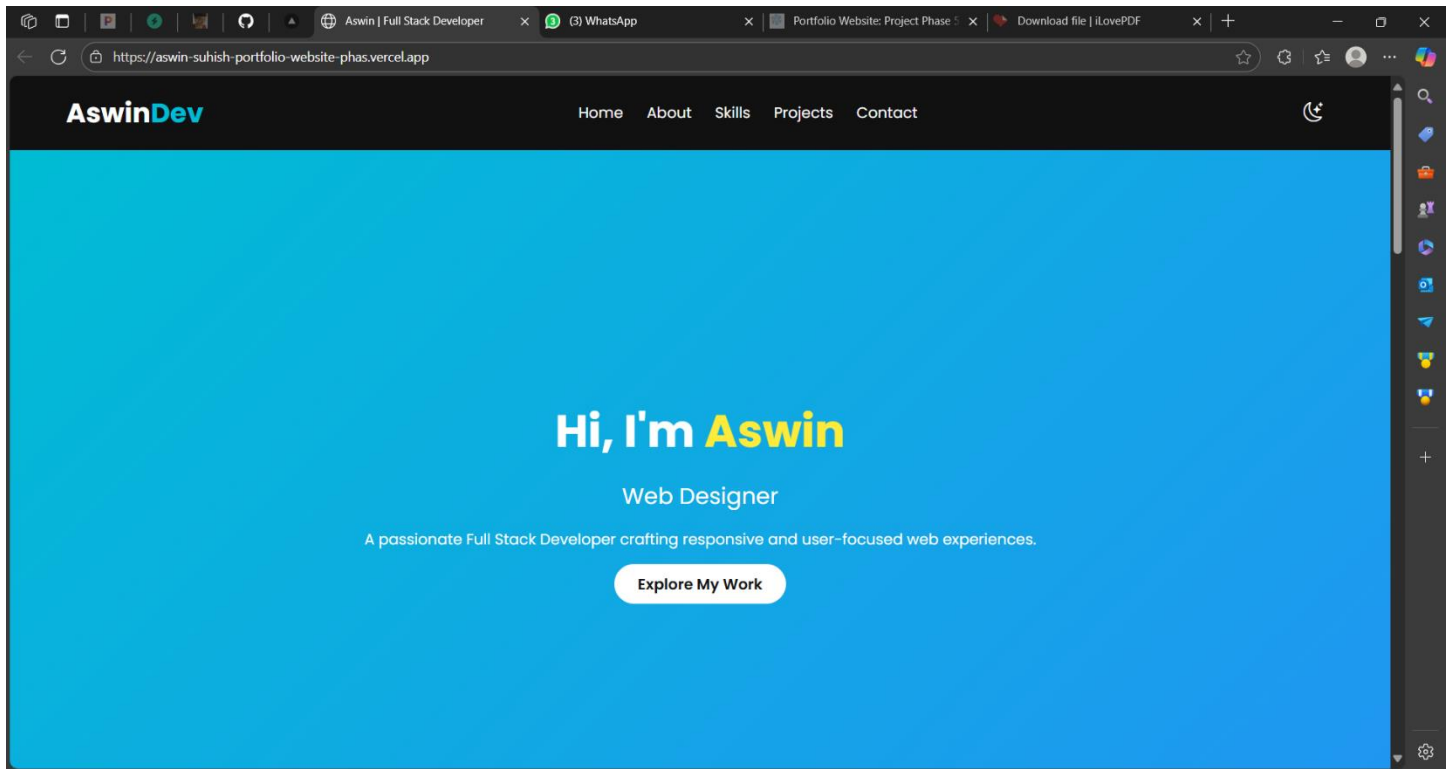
Aswin | Full Stack Developer
(3) WhatsApp
Portfolio Website: Project Phase 5
Download file | iLovePDF

https://aswin-suhish-portfolio-website-phas.vercel.app

AswinDev

Home About Skills Projects Contact

Hi, I'm Aswin

Web Designer

A passionate Full Stack Developer crafting responsive and user-focused web experiences.

Explore My Work